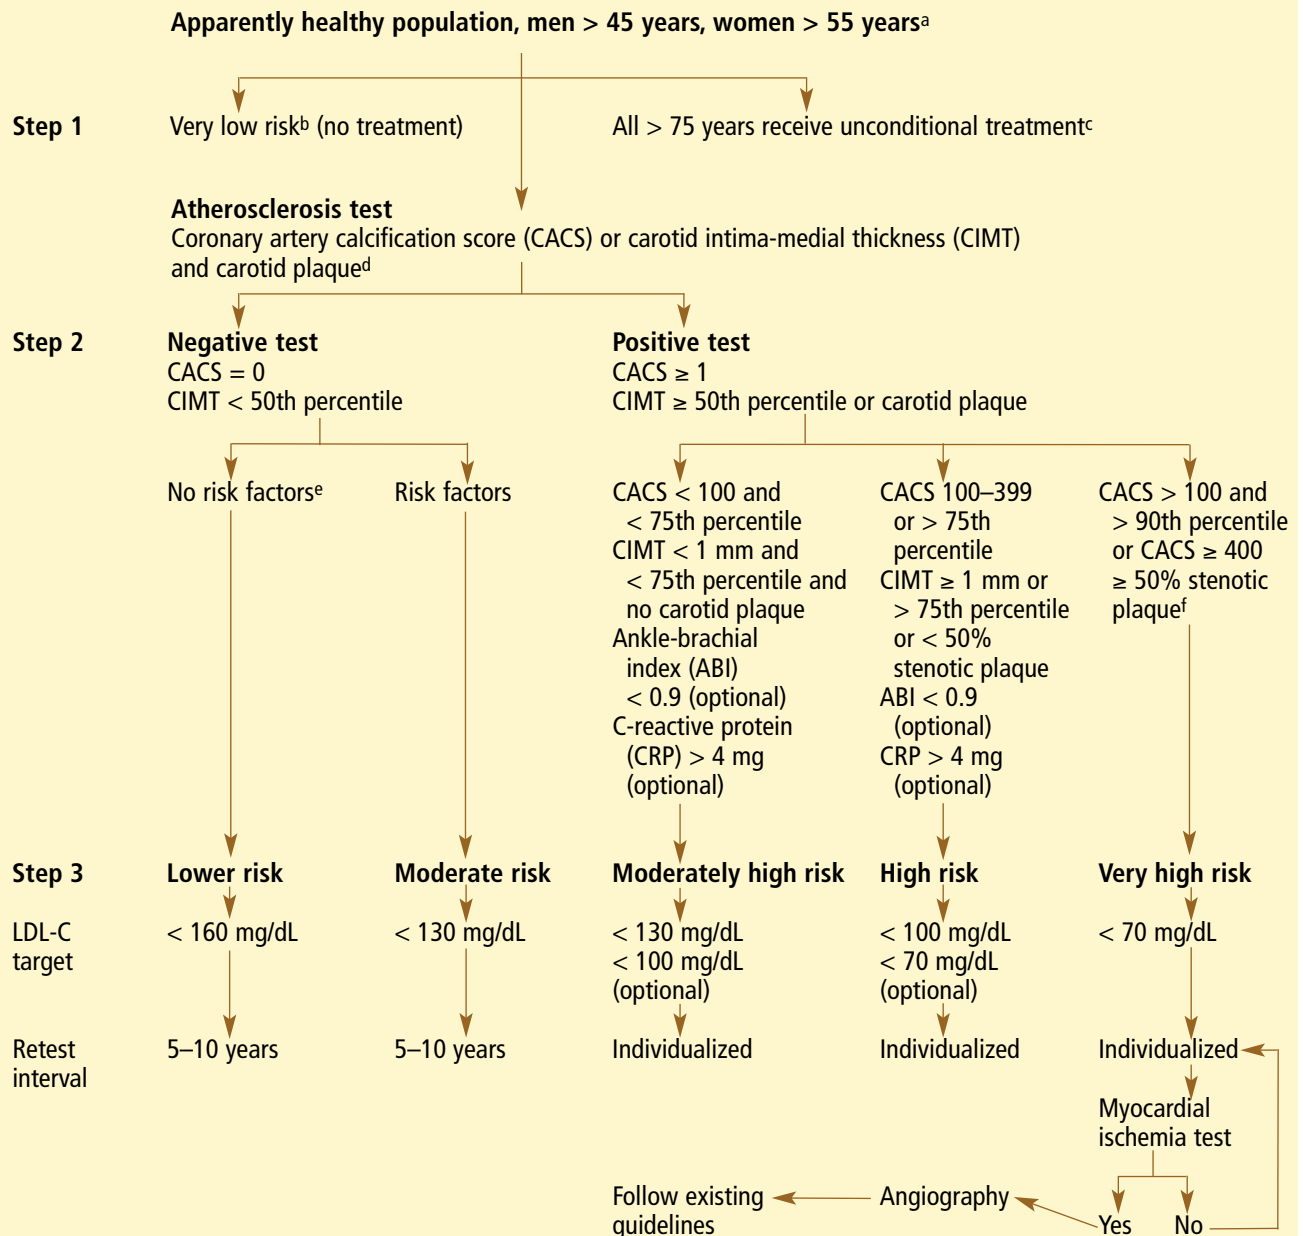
Apparently healthy population, men > 45 years, women > 55 years$^{a}$

Step 1

Very low risk$^{b}$ (no treatment)

All > 75 years receive unconditional treatment$^{c}$

Atherosclerosis test
Coronary artery calcification score (CACS) or carotid intima-medial thickness (CIMT) and carotid plaque$^{d}$

Step 2

Negative test
CACS = 0
CIMT < 50th percentile

Positive test
CACS ≥ 1
CIMT ≥ 50th percentile or carotid plaque

No risk factors$^{e}$

Risk factors

CACS < 100 and < 75th percentile
CIMT < 1 mm and < 75th percentile and no carotid plaque
Ankle-brachial index (ABI) < 0.9 (optional)
C-reactive protein (CRP) > 4 mg (optional)

CACS 100–399 or > 75th percentile
CIMT ≥ 1 mm or > 75th percentile or < 50% stenotic plaque
ABI < 0.9 (optional)
CRP > 4 mg (optional)

CACS > 100 and > 90th percentile or CACS ≥ 400
≥ 50% stenotic plaque$^{f}$

Step 3

Lower risk

Moderate risk

Moderately high risk

High risk

Very high risk

LDL-C target

< 160 mg/dL

< 130 mg/dL

< 130 mg/dL
< 100 mg/dL (optional)

< 100 mg/dL
< 70 mg/dL (optional)

< 70 mg/dL

Retest interval

5–10 years

5–10 years

Individualized

Individualized

Individualized

Myocardial ischemia test

Follow existing guidelines

Angiography

Yes

No